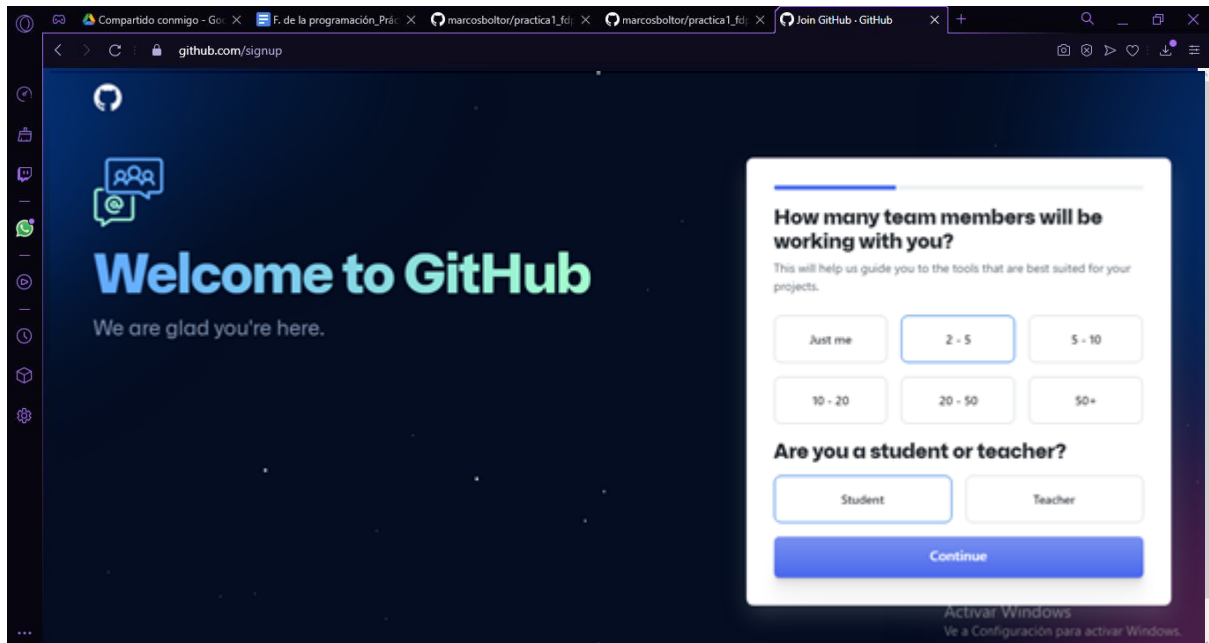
Compartido conmigo - Go
F. de la programación_Prác
marcosboltor/practica1_fdp
marcosboltor/practica1_fdp
Join GitHub · GitHub

github.com/signup

Welcome to GitHub

We are glad you're here.

How many team members will be working with you?

This will help us guide you to the tools that are best suited for your projects.

| Just me | 2 - 5 | 5 - 10 |
|---|---|---|
| 10 - 20 | 20 - 50 | 50+ |

Are you a student or teacher?

Student
Teacher

Continue

Activar Windows
Ve a Configuración para activar Windows.